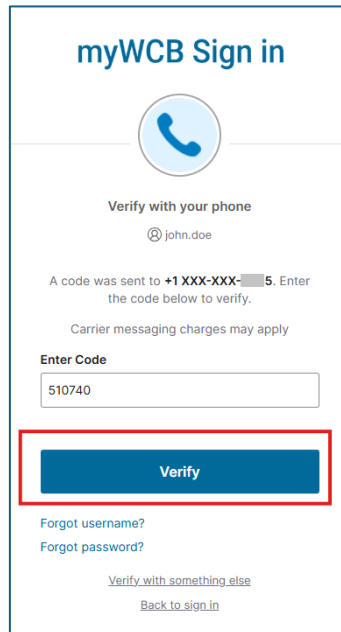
myWCB Sign in

Verify with your phone

john.doe

A code was sent to **+1 XXX-XXX-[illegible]5**. Enter the code below to verify.

Carrier messaging charges may apply

Enter Code

510740

Verify

Forgot username?

Forgot password?

Verify with something else

Back to sign in